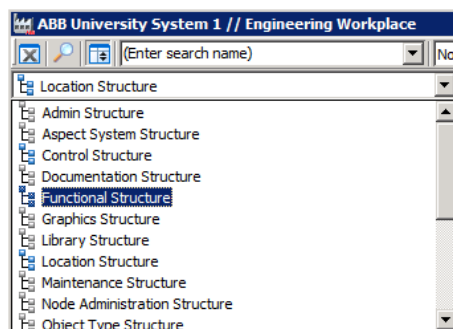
ABB University System 1 // Engineering Workplace

(Enter search name)

No

Location Structure

Admin Structure
Aspect System Structure
Control Structure
Documentation Structure
Functional Structure
Graphics Structure
Library Structure
Location Structure
Maintenance Structure
Node Administration Structure
Object Type Structure